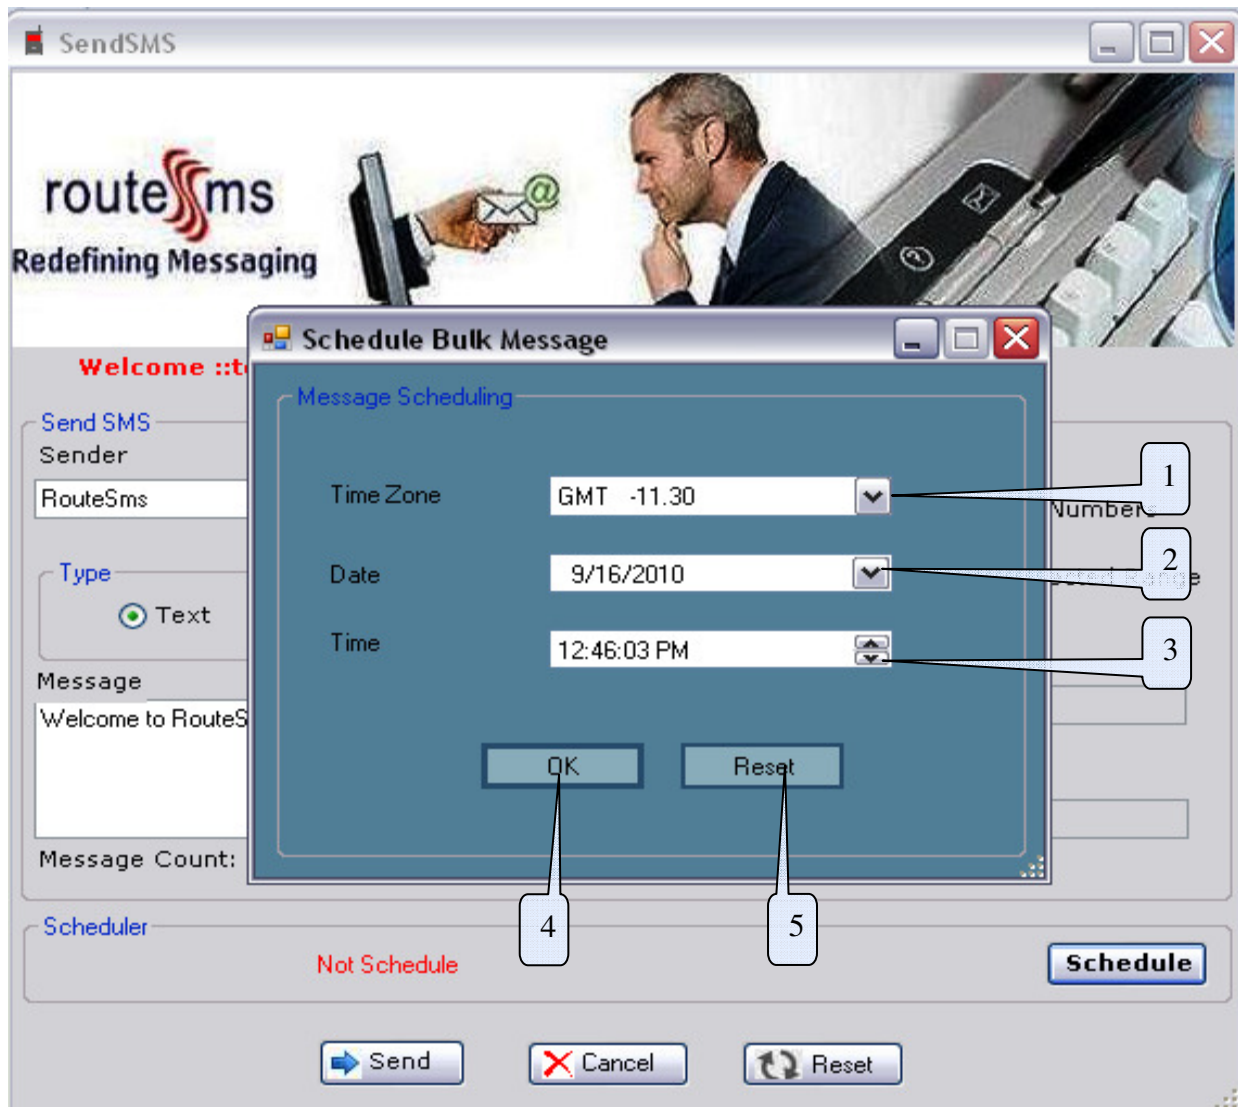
SendSMS

routesms
Redefining Messaging

Welcome ::t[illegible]

Send SMS
Sender
RouteSms

Type
Text

Message
Welcome to RouteS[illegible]

Message Count:

Schedule Bulk Message

Message Scheduling

Time Zone
GMT -11.30

Date
9/16/2010

Time
12:46:03 PM

OK
Reset

Number

1
2
3
4
5

Scheduler
Not Schedule
Schedule

Send
Cancel
Reset